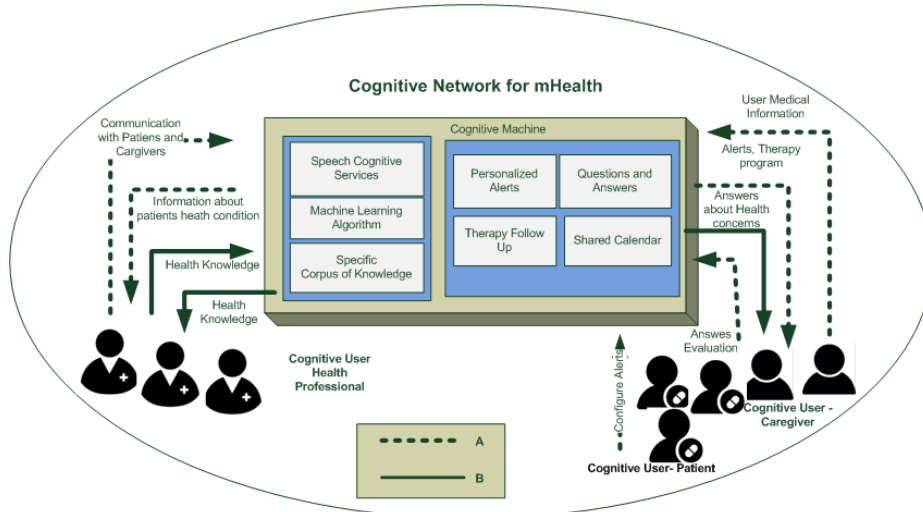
Cognitive Network for mHealth

Communication with Patiens and Cargivers

Information about patients heath condition

Health Knowledge

Health Knowledge

Cognitive Machine

Speech Cognitive Services

Machine Learning Algorithm

Specific Corpus of Knowledge

Personalized Alerts

Questions and Answers

Therapy Follow Up

Shared Calendar

User Medical Information

Alerts, Therapy program

Answers about Health concerns

Answes Evaluation

Configure Alerts

Cognitive User Health Professional

Cognitive User - Caregiver

Cognitive User- Patient

A

B